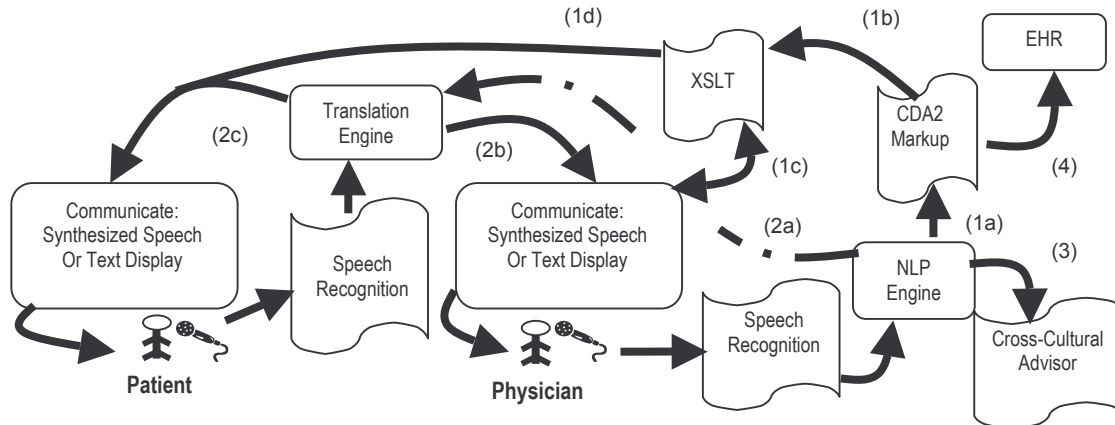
(1d)

(1b)

EHR

XSLT

Translation Engine

CDA2 Markup

(2c)

(2b)

(1c)

(4)

Communicate: Synthesized Speech Or Text Display

Communicate: Synthesized Speech Or Text Display

(2a)

(1a)

(3)

Speech Recognition

NLP Engine

Speech Recognition

Cross-Cultural Advisor

Patient

Physician